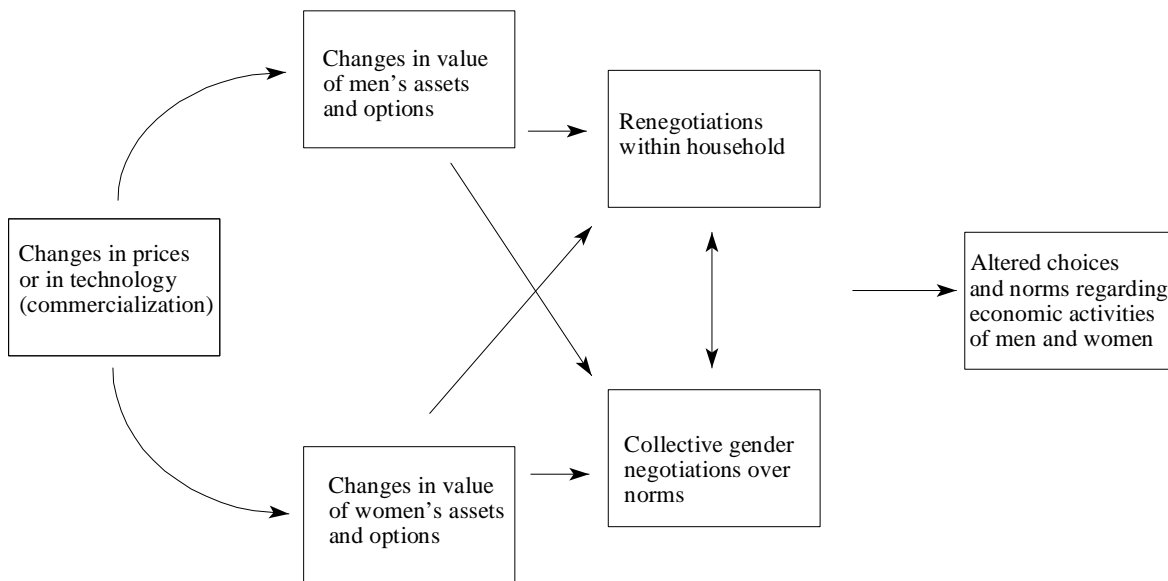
Changes in prices or in technology (commercialization)

Changes in value of men’s assets and options

Changes in value of women’s assets and options

Renegotiations within household

Collective gender negotiations over norms

Altered choices and norms regarding economic activities of men and women